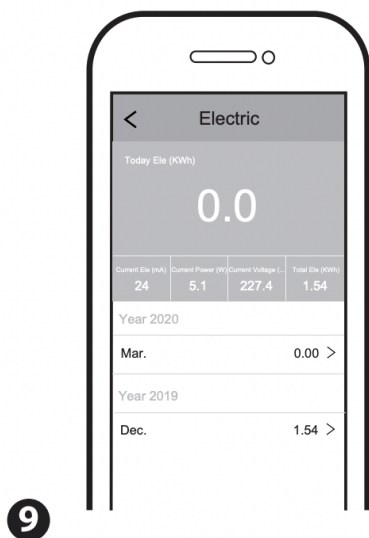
<

Electric

Today Ele (KWh)

0.0

| Current Ele (mA) | Current Power (W) | Current Voltage (... | Total Ele (KWh) |
|---|---|---|---|
| 24 | 5.1 | 227.4 | 1.54 |

Year 2020

Mar. 0.00 >

Year 2019

Dec. 1.54 >

9